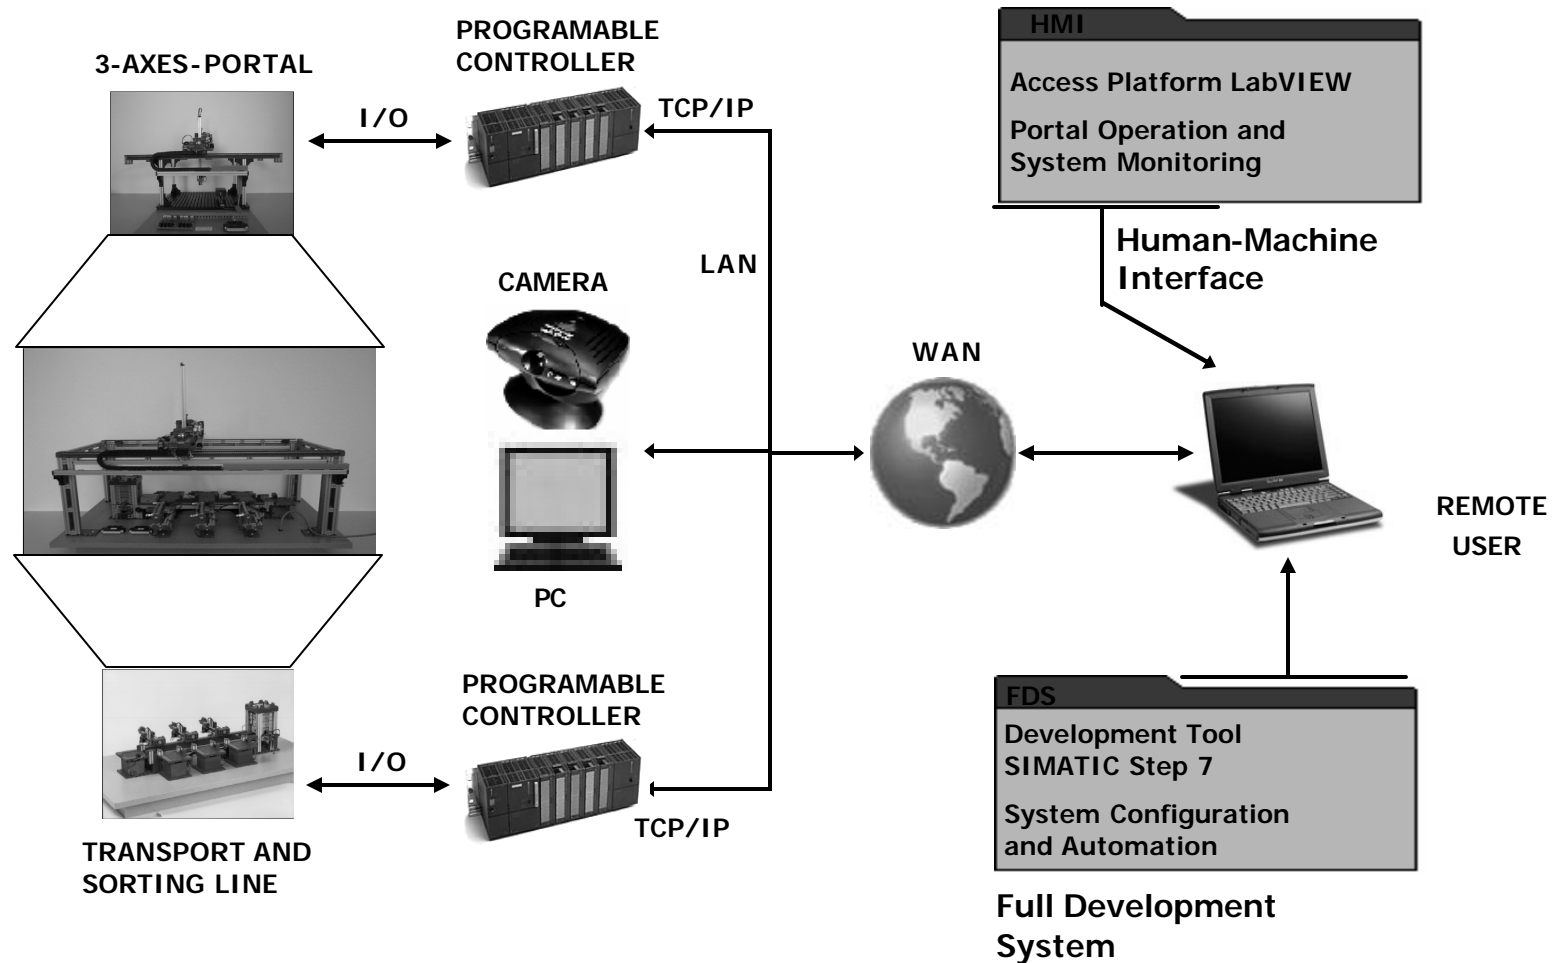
3-AXES-PORTAL

PROGRAMABLE CONTROLLER

I/O

TCP/IP

HMI

Access Platform LabVIEW

Portal Operation and System Monitoring

Human-Machine Interface

LAN

CAMERA

WAN

PC

REMOTE USER

PROGRAMABLE CONTROLLER

I/O

TCP/IP

TRANSPORT AND SORTING LINE

FDS

Development Tool SIMATIC Step 7

System Configuration and Automation

Full Development System